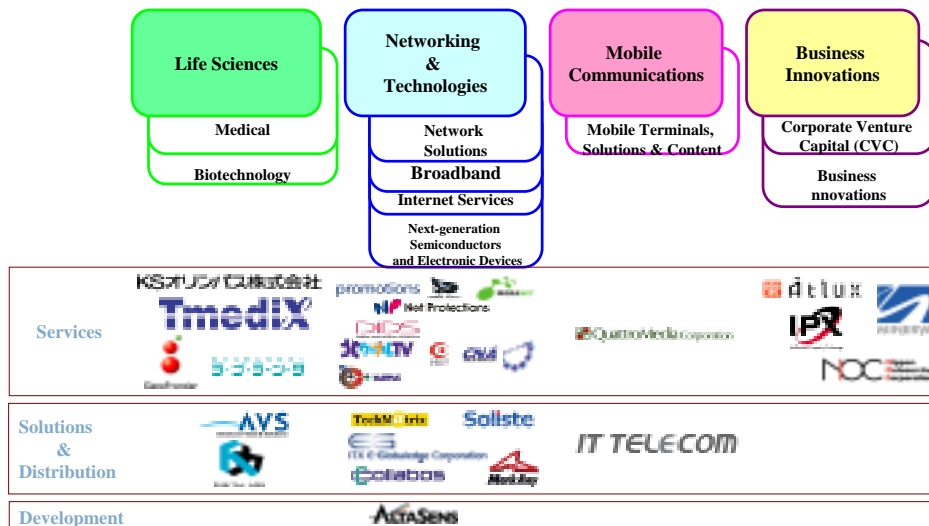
Life Sciences

Medical

Biotechnology

Networking & Technologies

Network Solutions

Broadband

Internet Services

Next-generation Semiconductors and Electronic Devices

Mobile Communications

Mobile Terminals, Solutions & Content

Business Innovations

Corporate Venture Capital (CVC)

Business nnovations

Services

KSオリンピア株式会社

Tmedix

GeoFrontier

promotions

Net Protections

QuattroMedia Corporation

IPX

NOC

Solutions & Distribution

AVS

TechMatrix

Soliste

ITC E-Globaledge Corporation

collabos

NetJoy

IT TELECOM

Development

ALTASENS